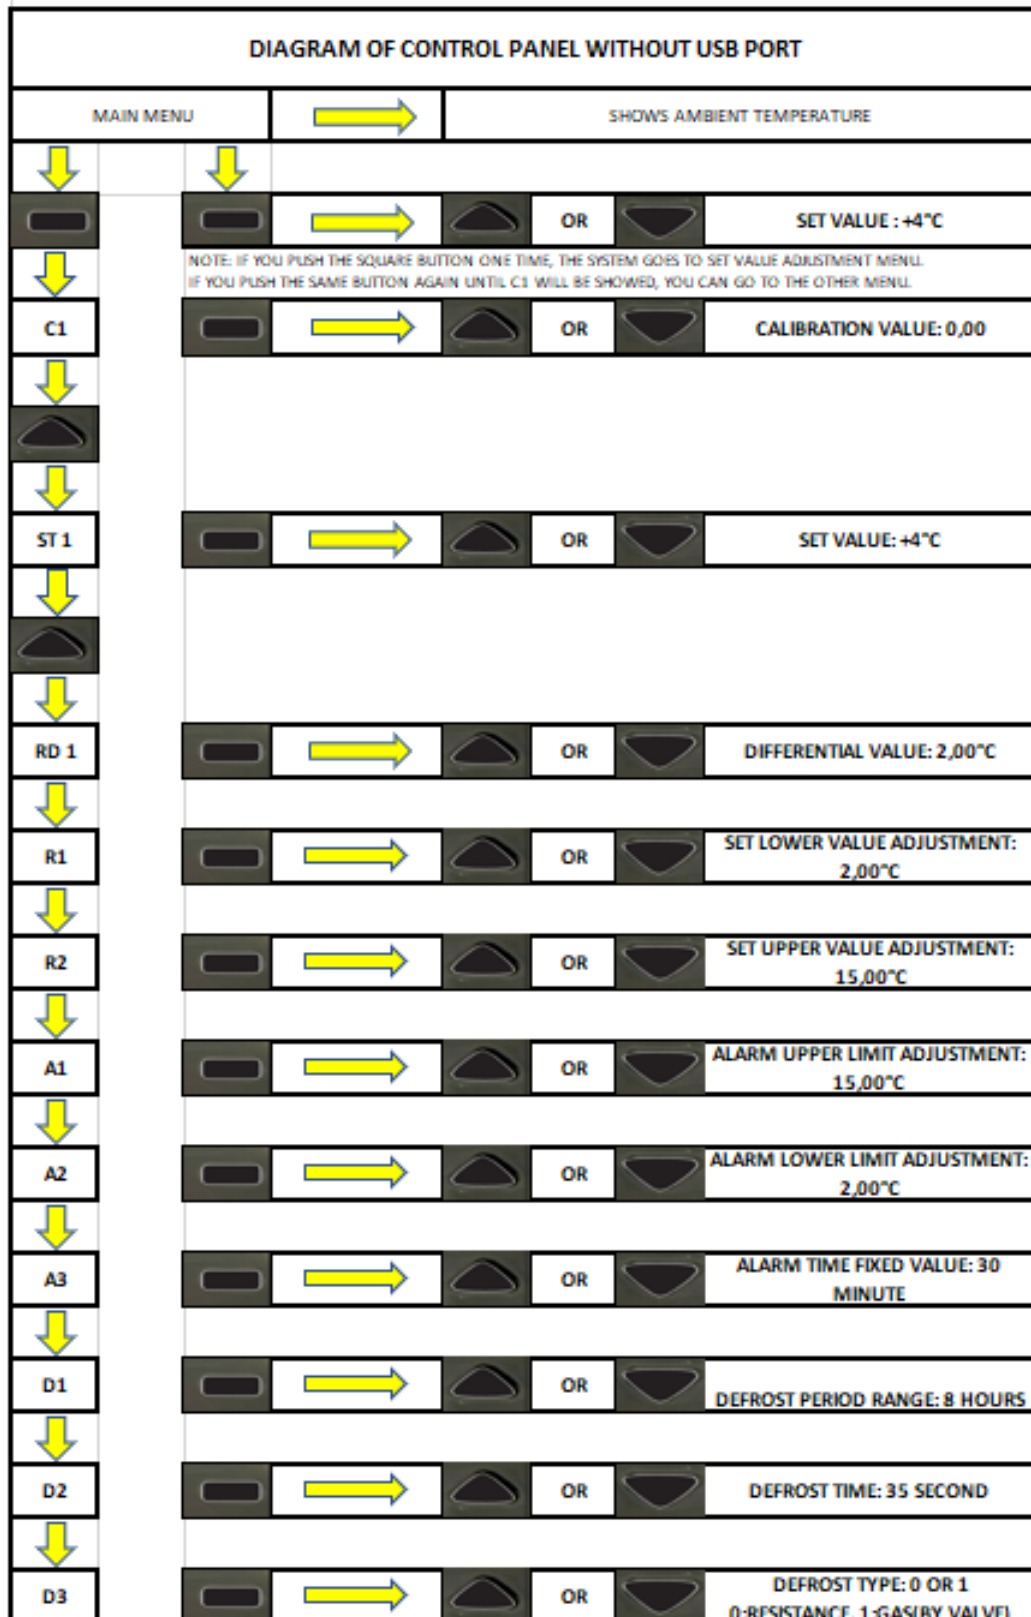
DIAGRAM OF CONTROL PANEL WITHOUT USB PORT

MAIN MENU | SHOWS AMBIENT TEMPERATURE

OR SET VALUE : +4°C

NOTE: IF YOU PUSH THE SQUARE BUTTON ONE TIME, THE SYSTEM GOES TO SET VALUE ADJUSTMENT MENU. IF YOU PUSH THE SAME BUTTON AGAIN UNTIL C1 WILL BE SHOWED, YOU CAN GO TO THE OTHER MENU.

C1 OR CALIBRATION VALUE: 0,00

ST 1 OR SET VALUE: +4°C

RD 1 OR DIFFERENTIAL VALUE: 2,00°C

R1 OR SET LOWER VALUE ADJUSTMENT: 2,00°C

R2 OR SET UPPER VALUE ADJUSTMENT: 15,00°C

A1 OR ALARM UPPER LIMIT ADJUSTMENT: 15,00°C

A2 OR ALARM LOWER LIMIT ADJUSTMENT: 2,00°C

A3 OR ALARM TIME FIXED VALUE: 30 MINUTE

D1 OR DEFROST PERIOD RANGE: 8 HOURS

D2 OR DEFROST TIME: 35 SECOND

D3 OR DEFROST TYPE: 0 OR 1 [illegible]